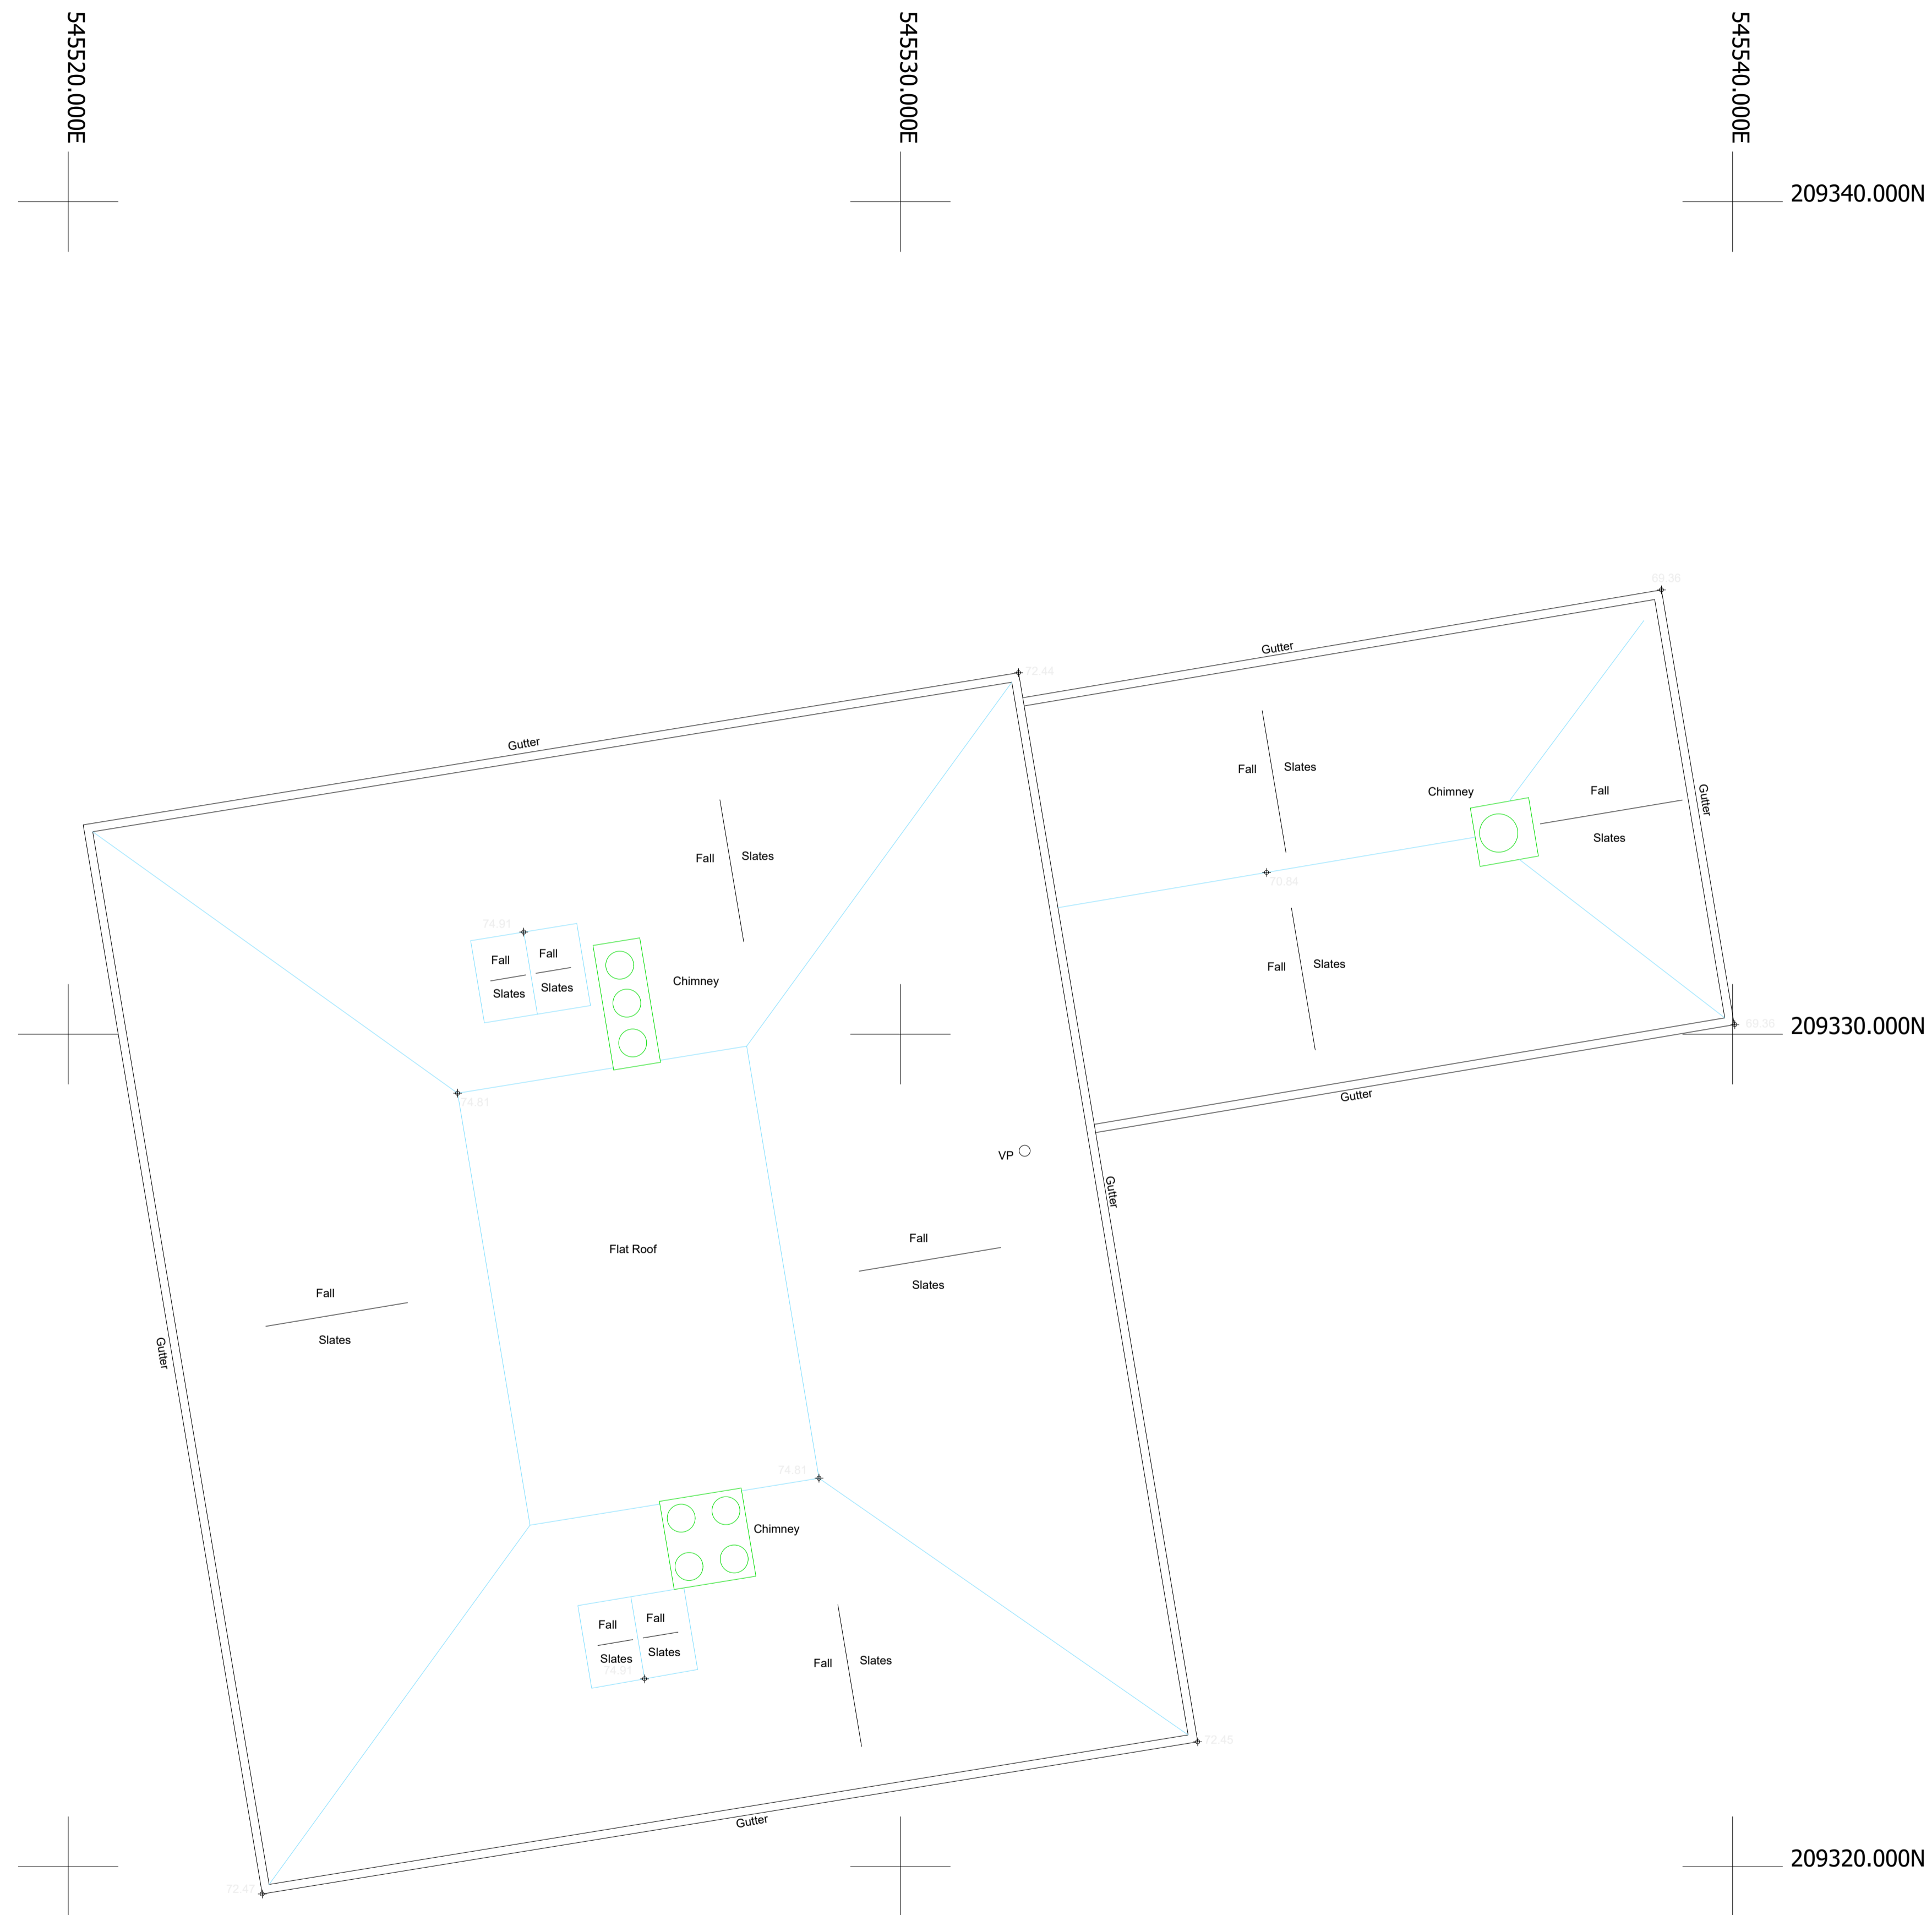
545520.000E

545530.000E

545540.000E

209340.000N

69.36

Gutter

72.44

Gutter

Fall

Slates

Chimney

Fall

Slates

Gutter

Fall

Slates

74.91

Fall

Slates

Fall

Slates

Chimney

70.84

Fall

Slates

69.36

209330.000N

74.81

Gutter

VP

Gutter

Flat Roof

Fall

Slates

Fall

Slates

Gutter

74.81

Chimney

Fall

Slates

Fall

Slates

74.91

Fall

Slates

72.45

Gutter

72.47

209320.000N